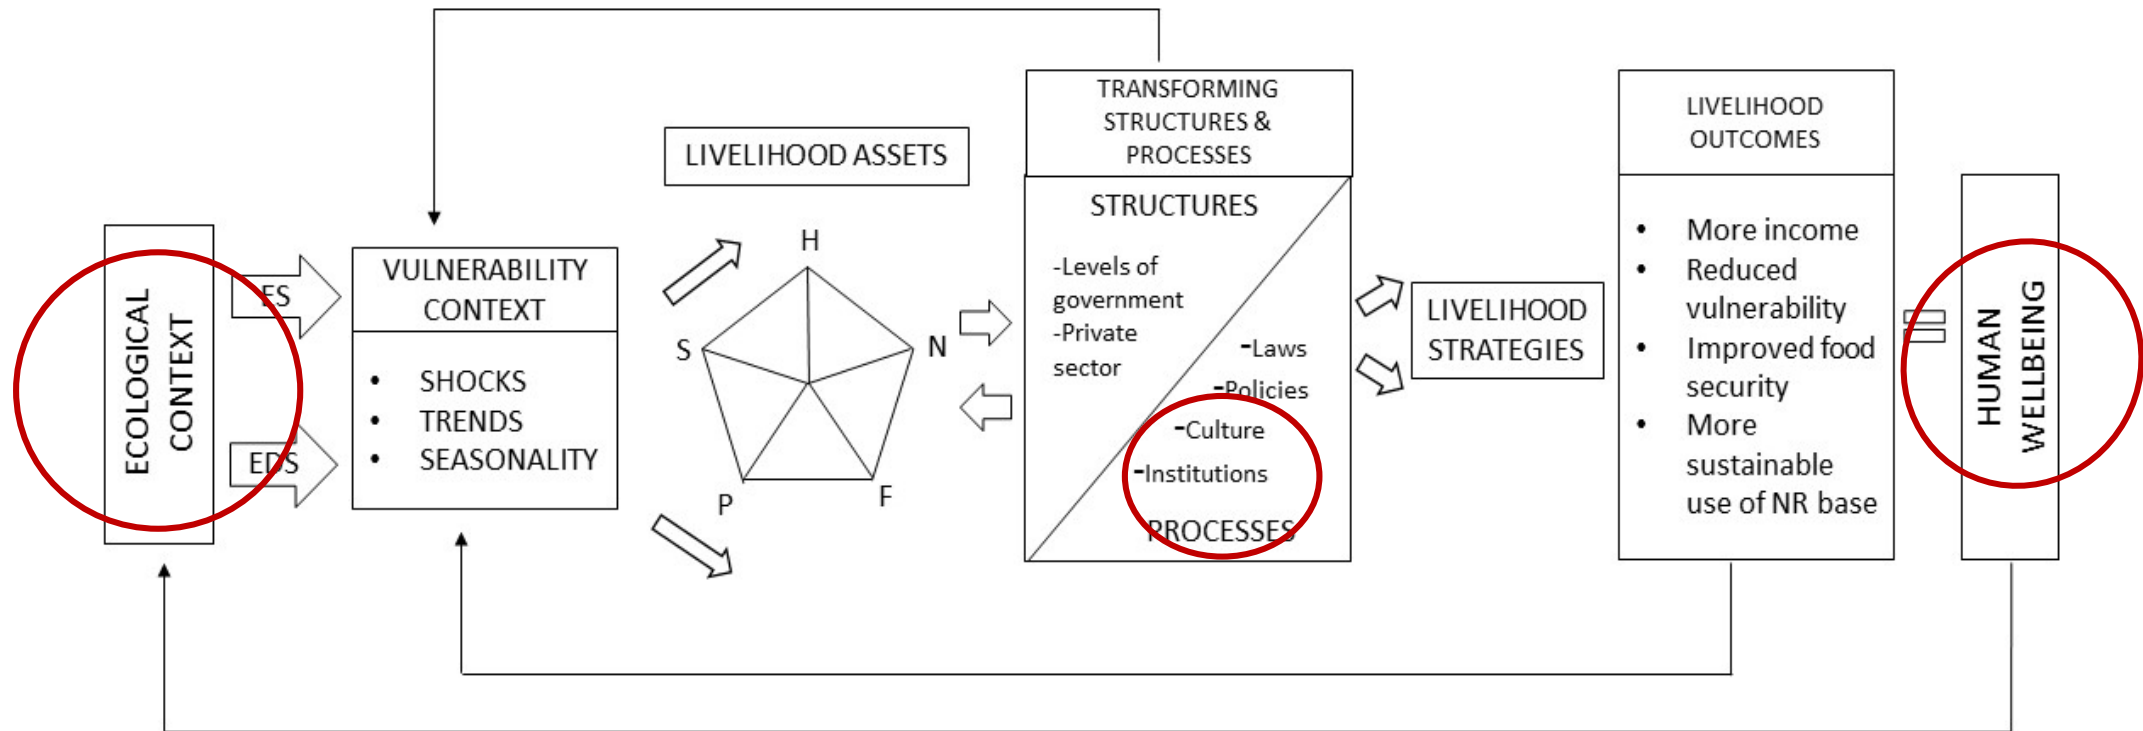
ECOLOGICAL CONTEXT

ES

EDS

VULNERABILITY CONTEXT

• SHOCKS
• TRENDS
• SEASONALITY

LIVELIHOOD ASSETS

H
S
N
P
F

TRANSFORMING STRUCTURES & PROCESSES

STRUCTURES

-Levels of government
-Private sector

-Laws
-Policies
-Culture
-Institutions

PROCESSES

LIVELIHOOD STRATEGIES

LIVELIHOOD OUTCOMES

• More income
• Reduced vulnerability
• Improved food security
• More sustainable use of NR base

HUMAN WELLBEING